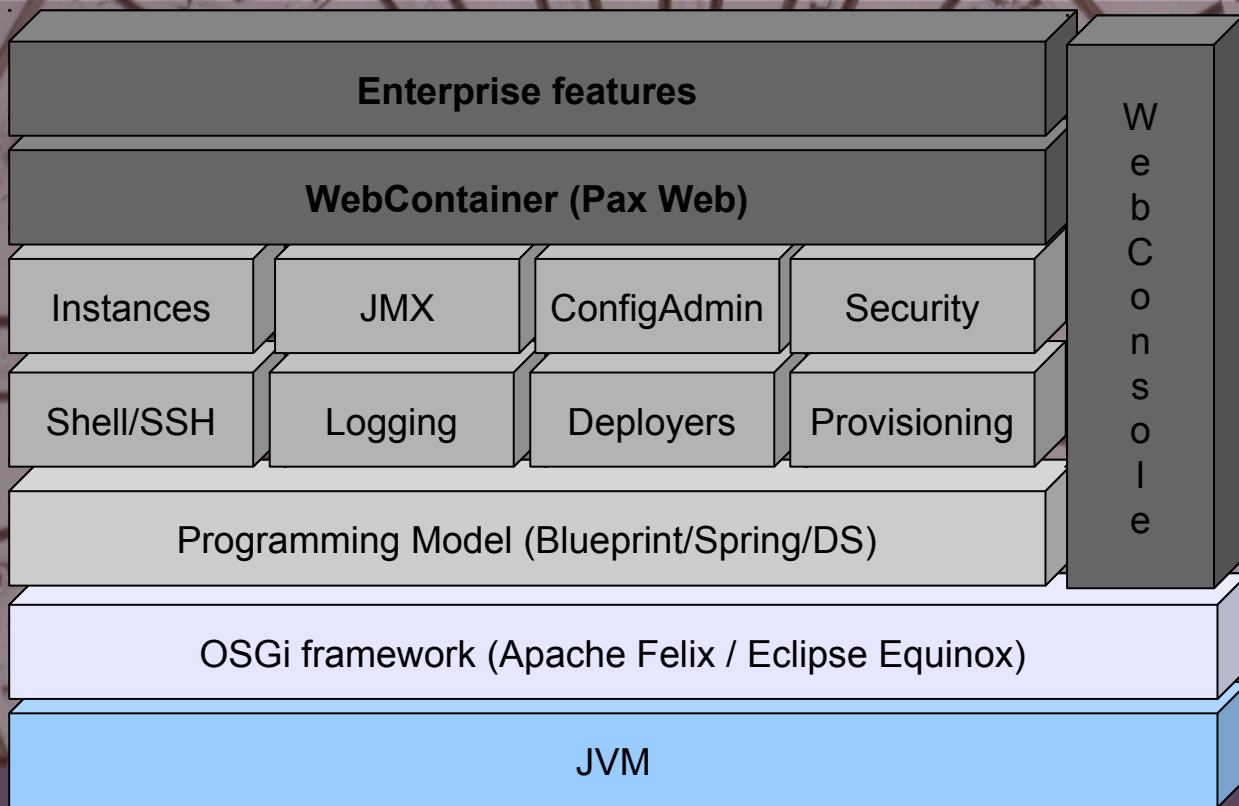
Enterprise features

WebContainer (Pax Web)

Instances

JMX

ConfigAdmin

Security

Shell/SSH

Logging

Deployers

Provisioning

Programming Model (Blueprint/Spring/DS)

W
e
b
C
o
n
s
o
l
e

OSGi framework (Apache Felix / Eclipse Equinox)

JVM